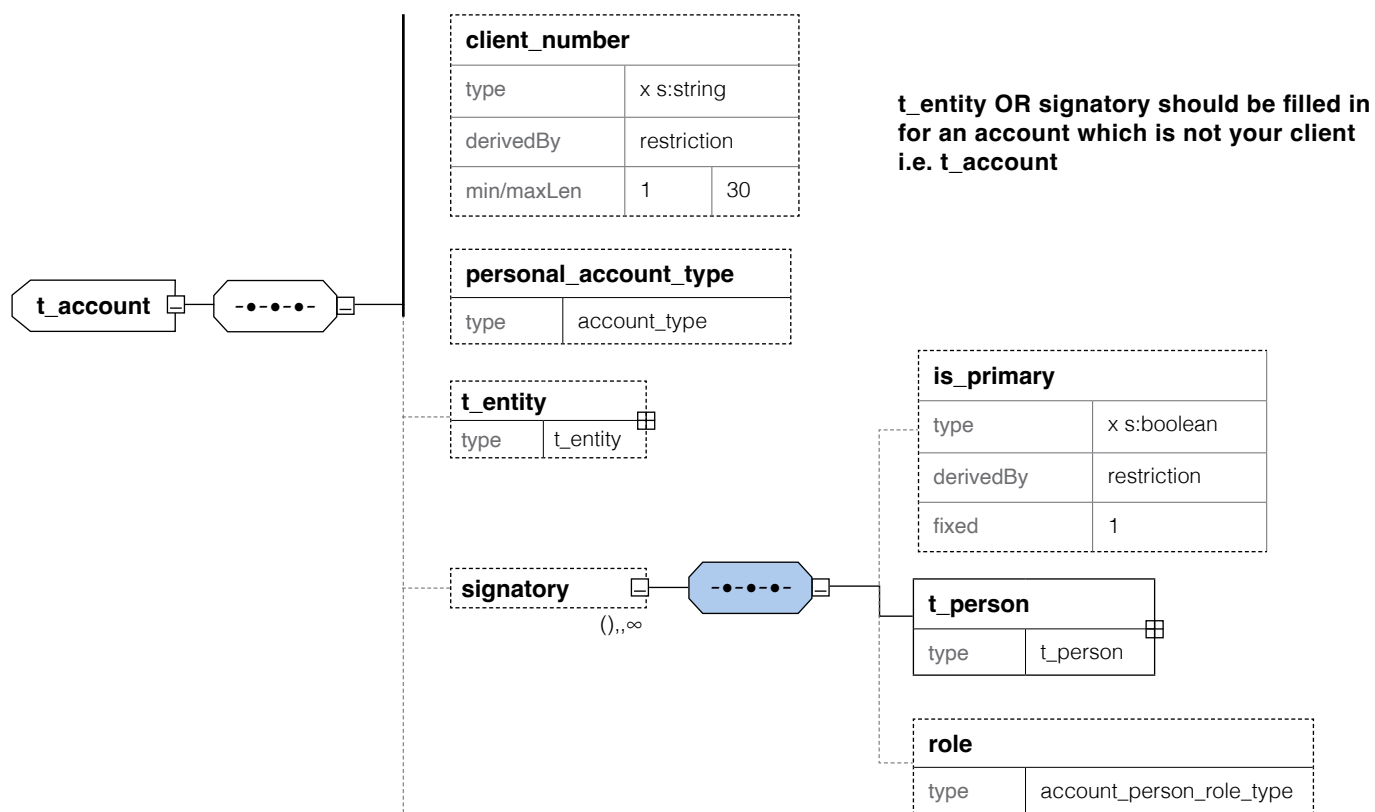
t_account

client_number

| type | x s:string | |
|---|---|---|
| derivedBy | restriction | |
| min/maxLen | 1 | 30 |

t_entity OR signatory should be filled in for an account which is not your client i.e. t_account

personal_account_type

| type | account_type |
|---|---|

t_entity

| type | t_entity |
|---|---|

is_primary

| type | x s:boolean |
|---|---|
| derivedBy | restriction |
| fixed | 1 |

signatory
(),,∞

t_person

| type | t_person |
|---|---|

role

| type | account_person_role_type |
|---|---|